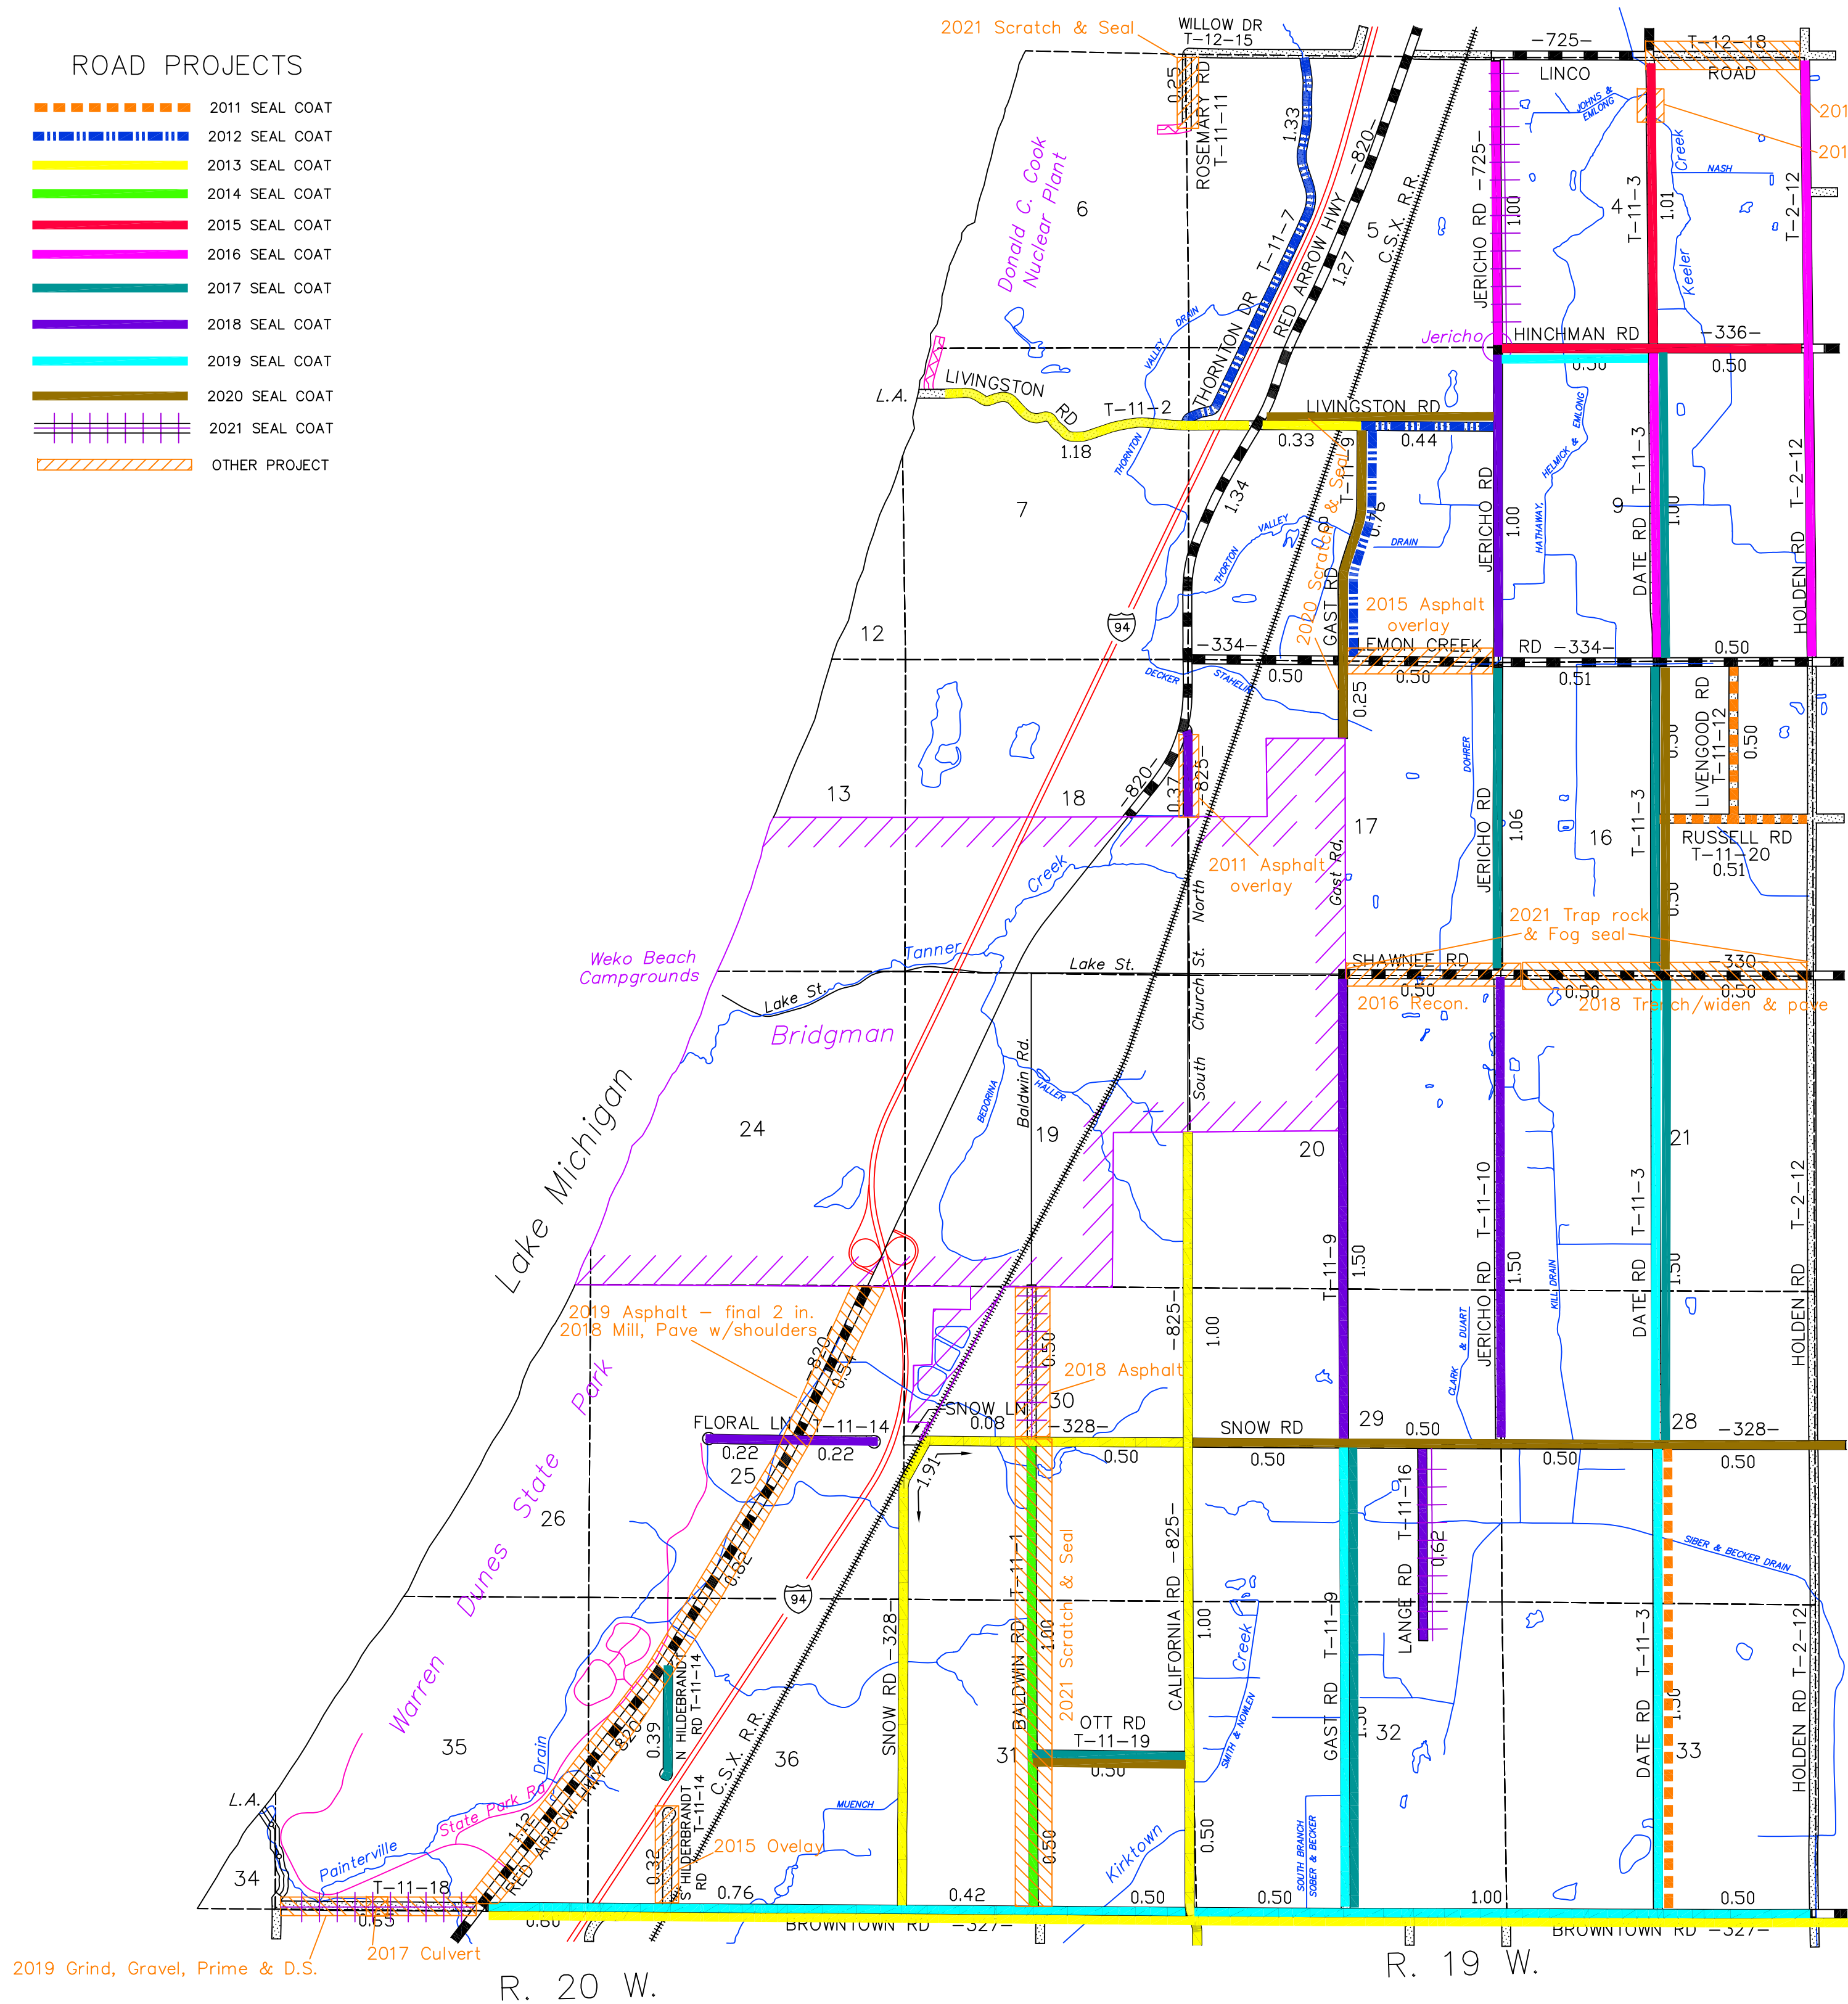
ROAD PROJECTS

2011 SEAL COAT
2012 SEAL COAT
2013 SEAL COAT
2014 SEAL COAT
2015 SEAL COAT
2016 SEAL COAT
2017 SEAL COAT
2018 SEAL COAT
2019 SEAL COAT
2020 SEAL COAT
2021 SEAL COAT
OTHER PROJECT

2021 Scratch & Seal
WILLOW DR T-12-15
-725-
T-12-18
LINCO ROAD
201
201
ROSEMARY RD T-11-11
0.25
1.33
-820-
RED ARROW HWY
1.27
5
C.S.X. R.R.
JERICHO RD -725-
1.00
4
T-11-3
1.01
Creek
NASH
Keeler
T-2-12
JOHNS & EMLONG
Donald C. Cook Nuclear Plant
6
T-11-7
THORNTON DR
DRAIN
VALLEY
Jericho
HINCHMAN RD
-336-
0.50
0.50
L.A.
LIVINGSTON RD
T-11-2
1.18
LIVINGSTON RD
0.33
0.44
THORNTON
7
1.34
2020 Scratch & Seal
T-11-9
0.76
VALLEY
THORTON
DRAIN
JERICHO RD
1.00
HATHAWAY
HELMICK & EMLONG
9
DATE RD
T-11-3
1.00
HOLDEN RD
T-2-12
GAST RD
2015 Asphalt overlay
12
94
-334-
LEMON CREEK RD -334-
0.50
0.50
0.51
0.50
DECKER
STAHELIN
0.25
LIVENGOOD RD T-11-12
0.50
0.50
13
18
-820-
0.37
-825-
17
DOHRER
JERICHO RD
1.06
16
T-11-3
RUSSELL RD T-11-20 0.51
2011 Asphalt overlay
Creek
North
Gast Rd.
0.50
2021 Trap rock & Fog seal
Weko Beach Campgrounds
Tanner
Lake St.
Lake St.
Church St.
SHAWNEE RD
-330
0.50
0.50
0.50
2016 Recon.
2018 Trench/widen & pave
Bridgman
Lake Michigan
24
BEDORINA
Baldwin Rd.
HALLER
19
South
20
21
T-11-10
T-11-9
1.50
JERICHO RD
1.50
KILL DRAIN
DATE RD
T-11-3
1.50
HOLDEN RD
T-2-12
2019 Asphalt - final 2 in.
2018 Mill, Pave w/shoulders
-820
0.54
-825-
1.00
0.50
2018 Asphalt
Park
CLARK & DUART
FLORAL LN T-11-14
0.22
0.22
25
SNOW LN
0.08
30
-328-
SNOW RD
29
0.50
28
-328-
0.50
0.50
0.50
0.50
1.91
State
26
0.82
T-11-1
2021 Scratch & Seal
CALIFORNIA RD -825-
T-11-16
0.62
LANGE RD
SIBER & BECKER DRAIN
94
1.00
Creek
T-11-9
GAST RD
T-11-3
DATE RD
T-2-12
HOLDEN RD
Dunes
SNOW RD -328-
BALDWIN RD
1.00
N HILDEBRANDT RD T-11-14
0.39
Warren
-820
C.S.X. R.R.
35
36
31
OTT RD T-11-19
0.50
32
1.50
1.50
33
Drain
MUENCH
SMITH & NOWLEN
State Park Rd
L.A.
Painterville
1.12
RED ARROW HWY
S HILDEBRANDT RD T-11-14
0.32
2015 Ovelay
Kirktown
0.50
0.50
SOUTH BRANCH SOBER & BECKER
34
T-11-18
0.76
0.42
0.50
0.50
1.00
0.50
0.63
0.60
BROWNTOWN RD -327-
BROWNTOWN RD -327-
2019 Grind, Gravel, Prime & D.S.
2017 Culvert
R. 20 W.
R. 19 W.